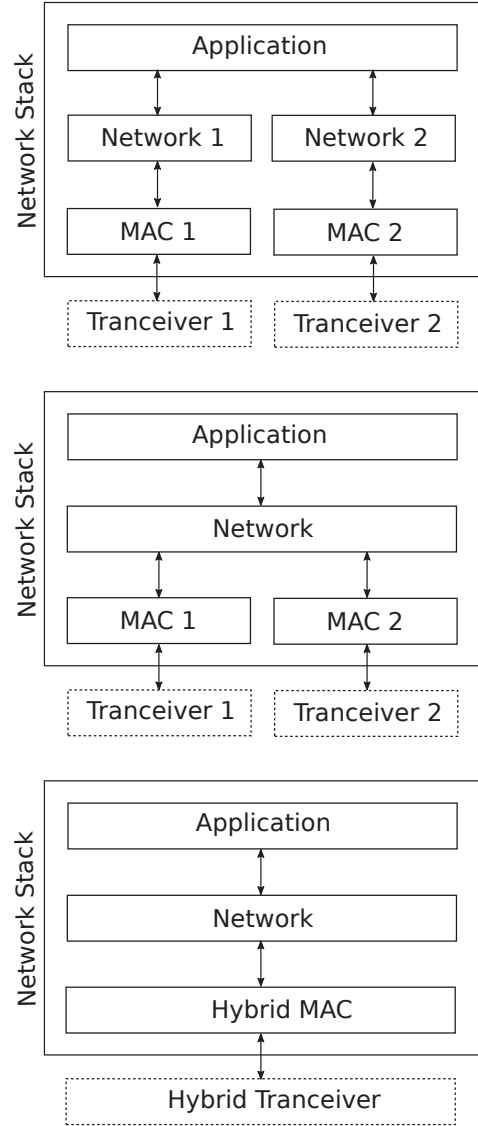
Network Stack

Application

Network 1

Network 2

MAC 1

MAC 2

Tranceiver 1

Tranceiver 2

Network Stack

Application

Network

MAC 1

MAC 2

Tranceiver 1

Tranceiver 2

Network Stack

Application

Network

Hybrid MAC

Hybrid Tranceiver